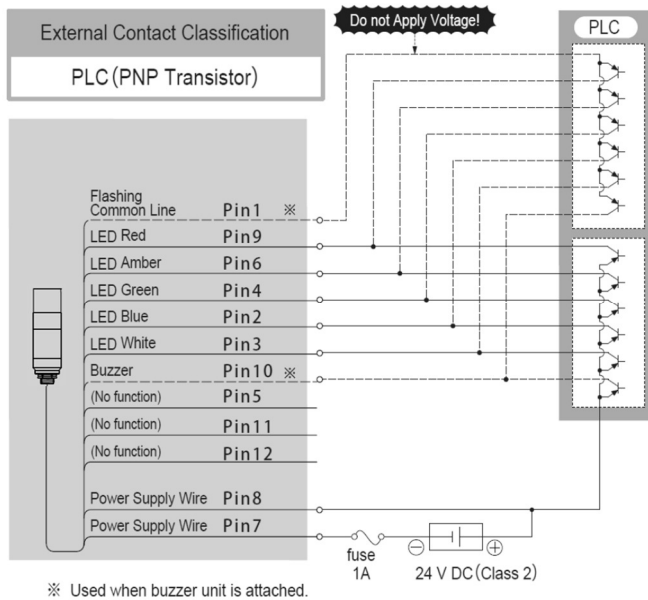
External Contact Classification

PLC (PNP Transistor)

Do not Apply Voltage!

PLC

Flashing Common Line Pin1 ※
LED Red Pin9
LED Amber Pin6
LED Green Pin4
LED Blue Pin2
LED White Pin3
Buzzer Pin10 ※
(No function) Pin5
(No function) Pin11
(No function) Pin12
Power Supply Wire Pin8
Power Supply Wire Pin7

fuse 1A

⊖ ⊕

24 V DC (Class 2)

※ Used when buzzer unit is attached.